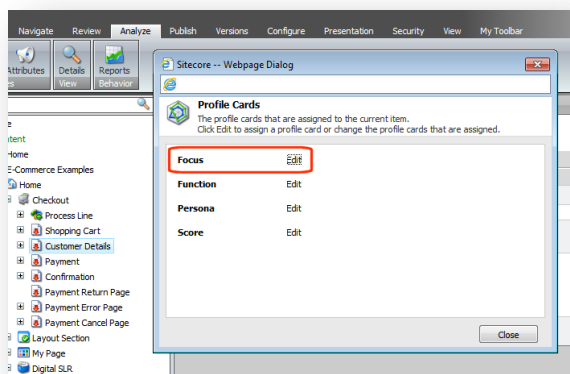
Navigate Review Analyze Publish Versions Configure Presentation Security View My Toolbar

Attributes Details Reports

View Behavior

Sitecore -- Webpage Dialog

Profile Cards

The profile cards that are assigned to the current item.
Click Edit to assign a profile card or change the profile cards that are assigned.

| | |
|---|---|
| Focus | Edit |
| Function | Edit |
| Persona | Edit |
| Score | Edit |

Close

ontent
Home
E-Commerce Examples
Home
Checkout
Process Line
Shopping Cart
Customer Details
Payment
Confirmation
Payment Return Page
Payment Error Page
Payment Cancel Page
Layout Section
My Page
Digital SLR